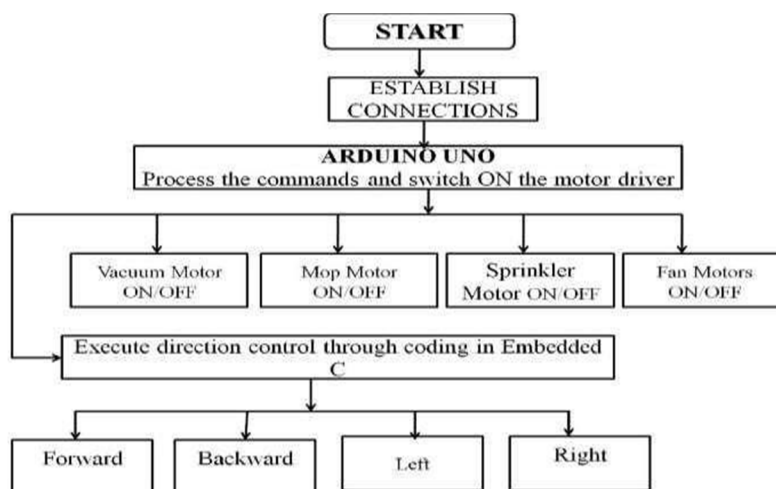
START

ESTABLISH CONNECTIONS

ARDUINO UNO
Process the commands and switch ON the motor driver

Vacuum Motor ON/OFF

Mop Motor ON/OFF

Sprinkler Motor ON/OFF

Fan Motors ON/OFF

Execute direction control through coding in Embedded C

Forward

Backward

Left

Right